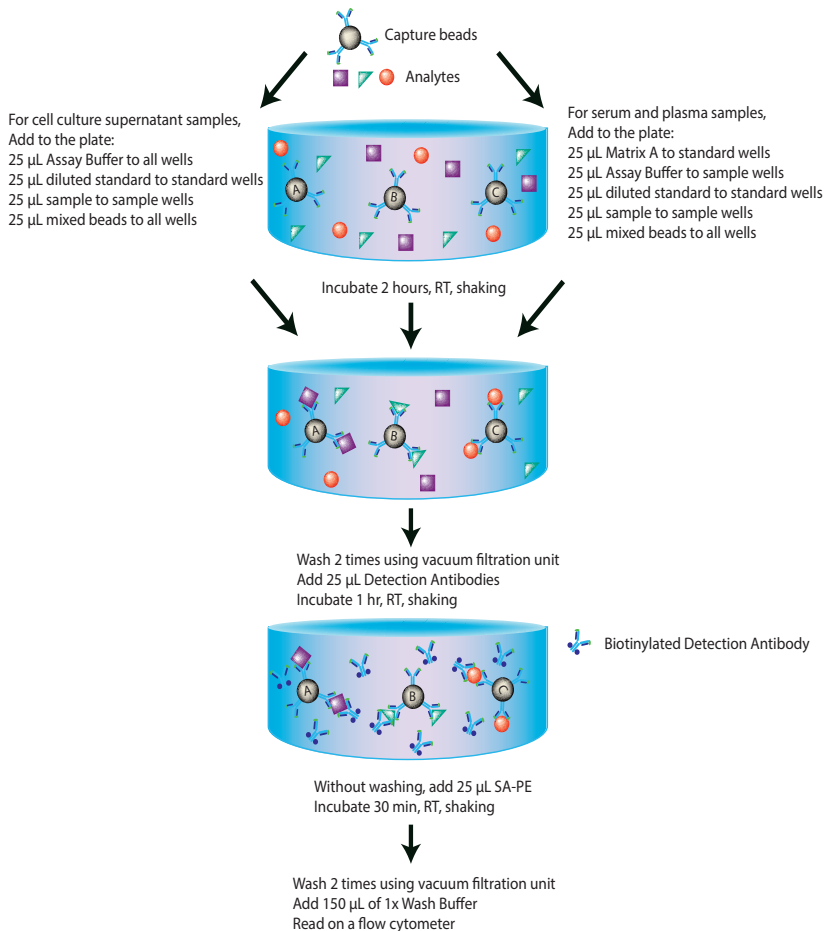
Capture beads

Analytes

For cell culture supernatant samples,
Add to the plate:
25 µL Assay Buffer to all wells
25 µL diluted standard to standard wells
25 µL sample to sample wells
25 µL mixed beads to all wells

A B C

For serum and plasma samples,
Add to the plate:
25 µL Matrix A to standard wells
25 µL Assay Buffer to sample wells
25 µL diluted standard to standard wells
25 µL sample to sample wells
25 µL mixed beads to all wells

Incubate 2 hours, RT, shaking

A B C

Wash 2 times using vacuum filtration unit
Add 25 µL Detection Antibodies
Incubate 1 hr, RT, shaking

Biotinylated Detection Antibody

A B C

Without washing, add 25 µL SA-PE
Incubate 30 min, RT, shaking

Wash 2 times using vacuum filtration unit
Add 150 µL of 1x Wash Buffer
Read on a flow cytometer